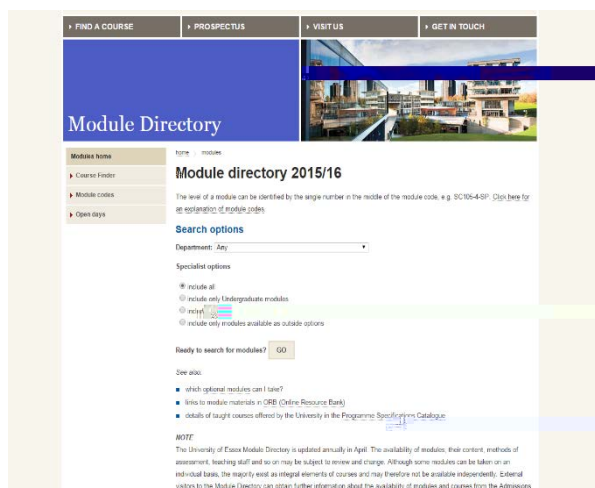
▸ FIND A COURSE ▸ PROSPECTUS ▸ VISIT US ▸ GET IN TOUCH

Module Directory

Modules home
▸ Course Finder
▸ Module codes
▸ Open days

home > modules

Module directory 2015/16

The level of a module can be identified by the single number in the middle of the module code, e.g. SC105-4-SP. Click here for an explanation of module codes.

Search options

Department: Any

Specialist options

include all
include only Undergraduate modules
includ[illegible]
include only modules available as outside options

Ready to search for modules? GO

See also:

which optional modules can I take?
links to module materials in ORB (Online Resource Bank)
details of taught courses offered by the University in the Programme Specifications Catalogue

NOTE
The University of Essex Module Directory is updated annually in April. The availability of modules, their content, methods of assessment, teaching staff and so on may be subject to review and change. Although some modules can be taken on an individual basis, the majority exist as integral elements of courses and may therefore not be available independently. External visitors to the Module Directory can obtain further information about the availability of modules and courses from the Admissions